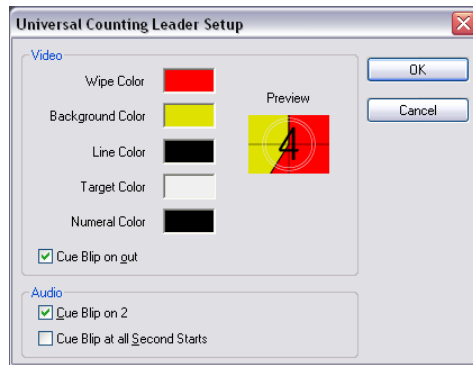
Universal Counting Leader Setup

Video

Wipe Color

Background Color

Line Color

Target Color

Numeral Color

Preview

4

Cue Blip on out

Audio

Cue Blip on 2

Cue Blip at all Second Starts

OK

Cancel